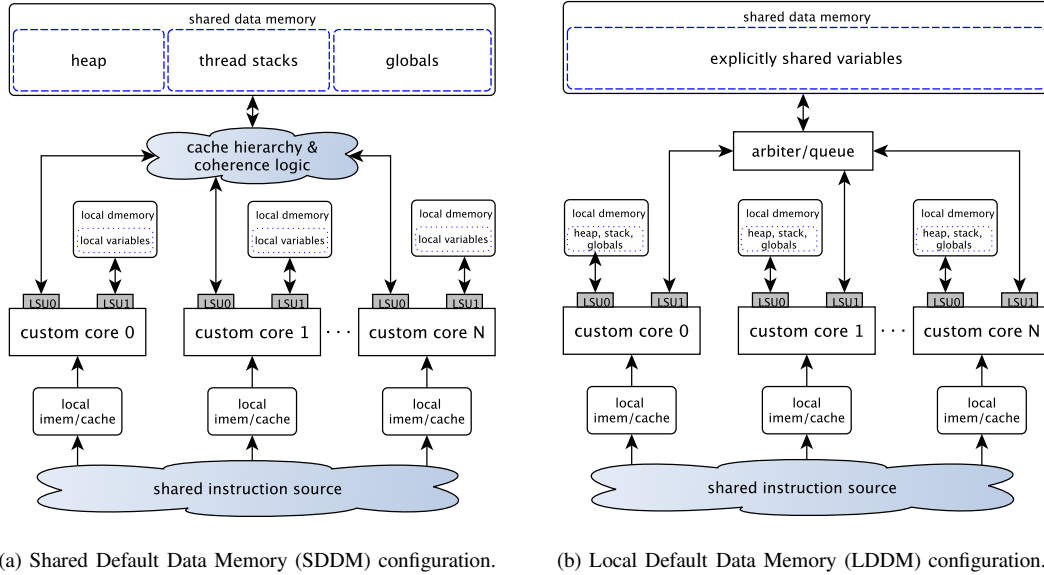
shared data memory

heap

thread stacks

globals

cache hierarchy & coherence logic

local dmemory

local variables

local dmemory

local variables

local dmemory

local variables

LSU0

LSU1

LSU0

LSU1

LSU0

LSU1

custom core 0

custom core 1

· · ·

custom core N

local imem/cache

local imem/cache

local imem/cache

shared instruction source

(a) Shared Default Data Memory (SDDM) configuration.

shared data memory

explicitly shared variables

arbiter/queue

local dmemory

heap, stack, globals

local dmemory

heap, stack, globals

local dmemory

heap, stack, globals

LSU0

LSU1

LSU0

LSU1

LSU0

LSU1

custom core 0

custom core 1

· · ·

custom core N

local imem/cache

local imem/cache

local imem/cache

shared instruction source

(b) Local Default Data Memory (LDDM) configuration.